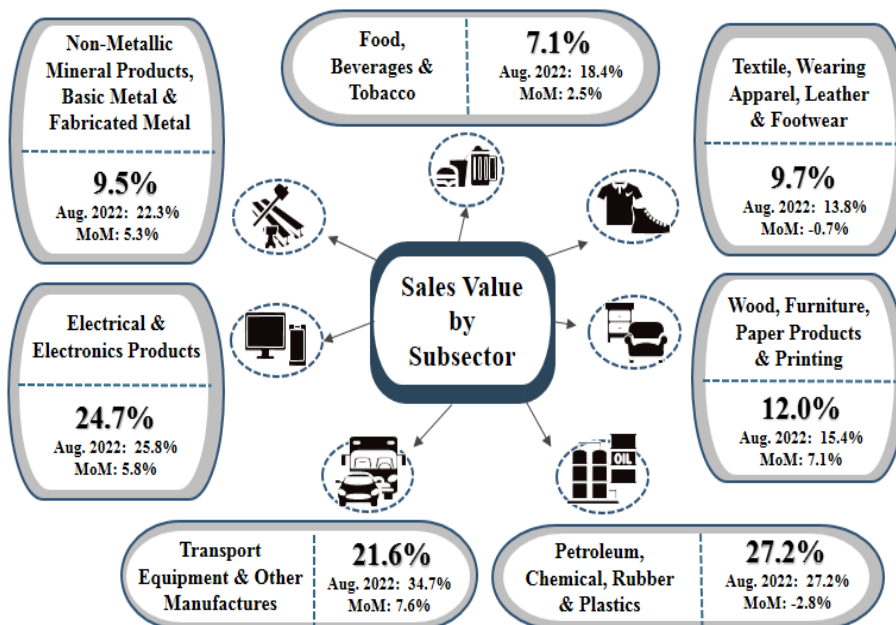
Sales Value by Subsector

Food, Beverages & Tobacco

7.1%
Aug. 2022: 18.4%
MoM: 2.5%

Non-Metallic Mineral Products, Basic Metal & Fabricated Metal

9.5%
Aug. 2022: 22.3%
MoM: 5.3%

Textile, Wearing Apparel, Leather & Footwear

9.7%
Aug. 2022: 13.8%
MoM: -0.7%

Electrical & Electronics Products

24.7%
Aug. 2022: 25.8%
MoM: 5.8%

Wood, Furniture, Paper Products & Printing

12.0%
Aug. 2022: 15.4%
MoM: 7.1%

OIL

Transport Equipment & Other Manufactures

21.6%
Aug. 2022: 34.7%
MoM: 7.6%

Petroleum, Chemical, Rubber & Plastics

27.2%
Aug. 2022: 27.2%
MoM: -2.8%